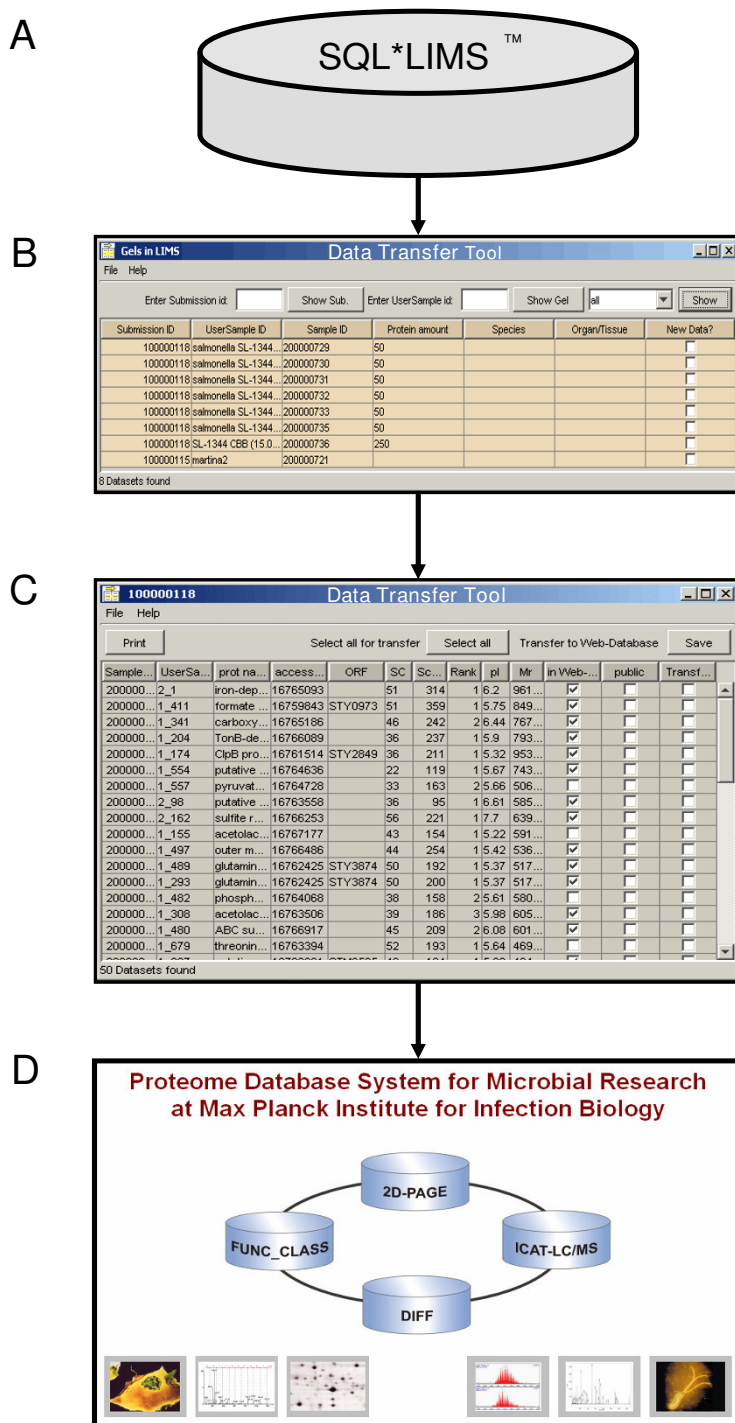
A

SQL*LIMS ™

B

Gels in LIMS — Data Transfer Tool

File Help

Enter Submission id: Show Sub. Enter UserSample id: Show Gel all Show

| Submission ID | UserSample ID | Sample ID | Protein amount | Species | Organ/Tissue | New Data? |
|---|---|---|---|---|---|---|
| 100000118 | salmonella SL-1344... | 200000729 | 50 | | | |
| 100000118 | salmonella SL-1344... | 200000730 | 50 | | | |
| 100000118 | salmonella SL-1344... | 200000731 | 50 | | | |
| 100000118 | salmonella SL-1344... | 200000732 | 50 | | | |
| 100000118 | salmonella SL-1344... | 200000733 | 50 | | | |
| 100000118 | salmonella SL-1344... | 200000735 | 50 | | | |
| 100000118 | SL-1344 CBB (15.0... | 200000736 | 250 | | | |
| 100000115 | martina2 | 200000721 | | | | |

8 Datasets found

C

100000118 — Data Transfer Tool

File Help

Print Select all for transfer Select all Transfer to Web-Database Save

| Sample... | UserSa... | prot na... | access... | ORF | SC | Sc... | Rank | pI | Mr | in Web-... | public | Transf... |
|---|---|---|---|---|---|---|---|---|---|---|---|---|
| 200000... | 2_1 | iron-dep... | 16765093 | | 51 | 314 | 1 | 6.2 | 961... | | | |
| 200000... | 1_411 | formate ... | 16759843 | STY0973 | 51 | 359 | 1 | 5.75 | 849... | | | |
| 200000... | 1_341 | carboxy... | 16765186 | | 46 | 242 | 2 | 6.44 | 767... | | | |
| 200000... | 1_204 | TonB-de... | 16766089 | | 36 | 237 | 1 | 5.9 | 793... | | | |
| 200000... | 1_174 | ClpB pro... | 16761514 | STY2849 | 36 | 211 | 1 | 5.32 | 953... | | | |
| 200000... | 1_554 | putative ... | 16764636 | | 22 | 119 | 1 | 5.67 | 743... | | | |
| 200000... | 1_557 | pyruvat... | 16764728 | | 33 | 163 | 2 | 5.66 | 506... | | | |
| 200000... | 2_98 | putative ... | 16763558 | | 36 | 95 | 1 | 6.61 | 585... | | | |
| 200000... | 2_162 | sulfite r... | 16766253 | | 56 | 221 | 1 | 7.7 | 639... | | | |
| 200000... | 1_155 | acetolac... | 16767177 | | 43 | 154 | 1 | 5.22 | 591... | | | |
| 200000... | 1_497 | outer m... | 16766486 | | 44 | 254 | 1 | 5.42 | 536... | | | |
| 200000... | 1_489 | glutamin... | 16762425 | STY3874 | 50 | 192 | 1 | 5.37 | 517... | | | |
| 200000... | 1_293 | glutamin... | 16762425 | STY3874 | 50 | 200 | 1 | 5.37 | 517... | | | |
| 200000... | 1_482 | phosph... | 16764068 | | 38 | 158 | 2 | 5.61 | 580... | | | |
| 200000... | 1_308 | acetolac... | 16763506 | | 39 | 186 | 3 | 5.98 | 605... | | | |
| 200000... | 1_480 | ABC su... | 16766917 | | 45 | 209 | 2 | 6.08 | 601... | | | |
| 200000... | 1_679 | threonin... | 16763394 | | 52 | 193 | 1 | 5.64 | 469... | | | |

50 Datasets found

D

Proteome Database System for Microbial Research at Max Planck Institute for Infection Biology

2D-PAGE

FUNC_CLASS

ICAT-LC/MS

DIFF